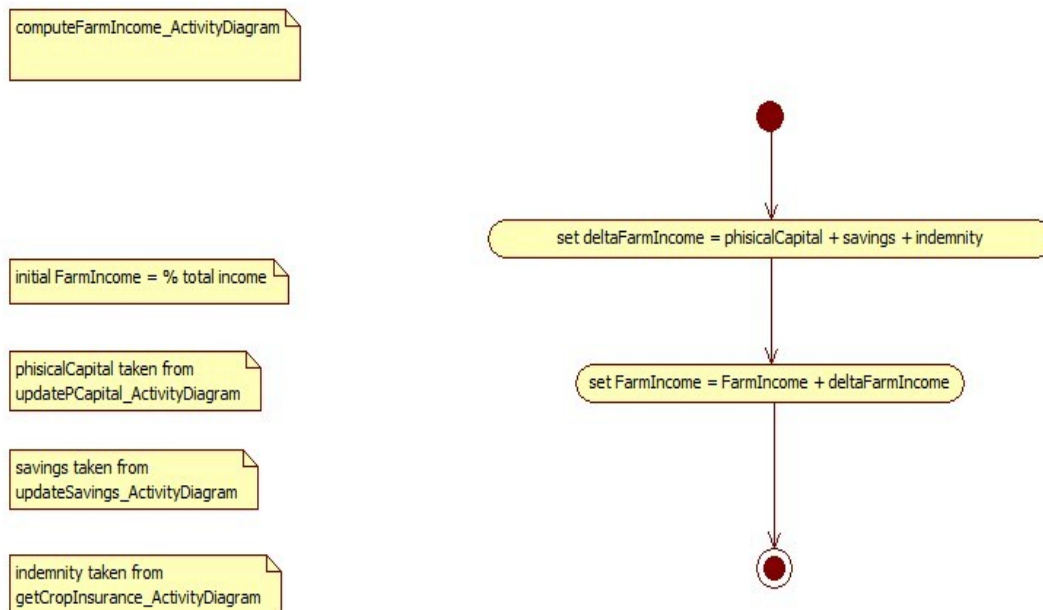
computeFarmIncome_ActivityDiagram

set deltaFarmIncome = phisicalCapital + savings + indemnity

initial FarmIncome = % total income

phisicalCapital taken from updatePCapital_ActivityDiagram

set FarmIncome = FarmIncome + deltaFarmIncome

savings taken from updateSavings_ActivityDiagram

indemnity taken from getCropInsurance_ActivityDiagram